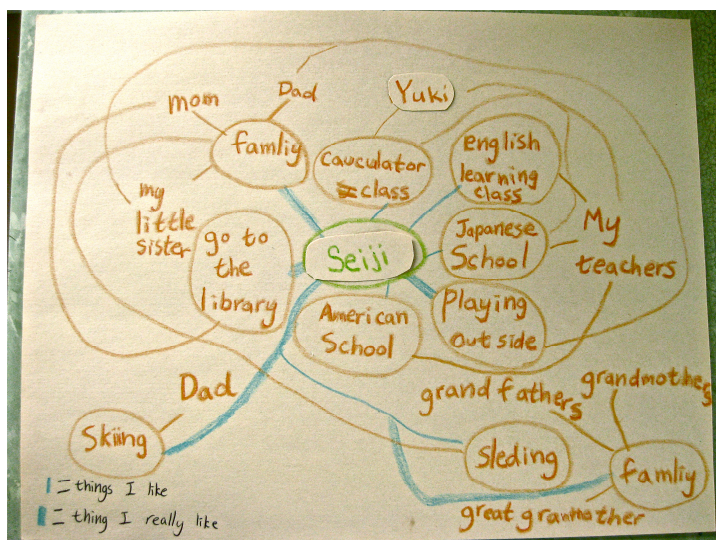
Yuki

mom

Dad

famliy

Caucualtor class

English learning class

my little sister

go to the library

Seiji

Japanese School

My teachers

American School

Playing out side

Dad

grand fathers

grandmothers

Skiing

Sleding

famliy

great granmother

= things I like

= thing I really like